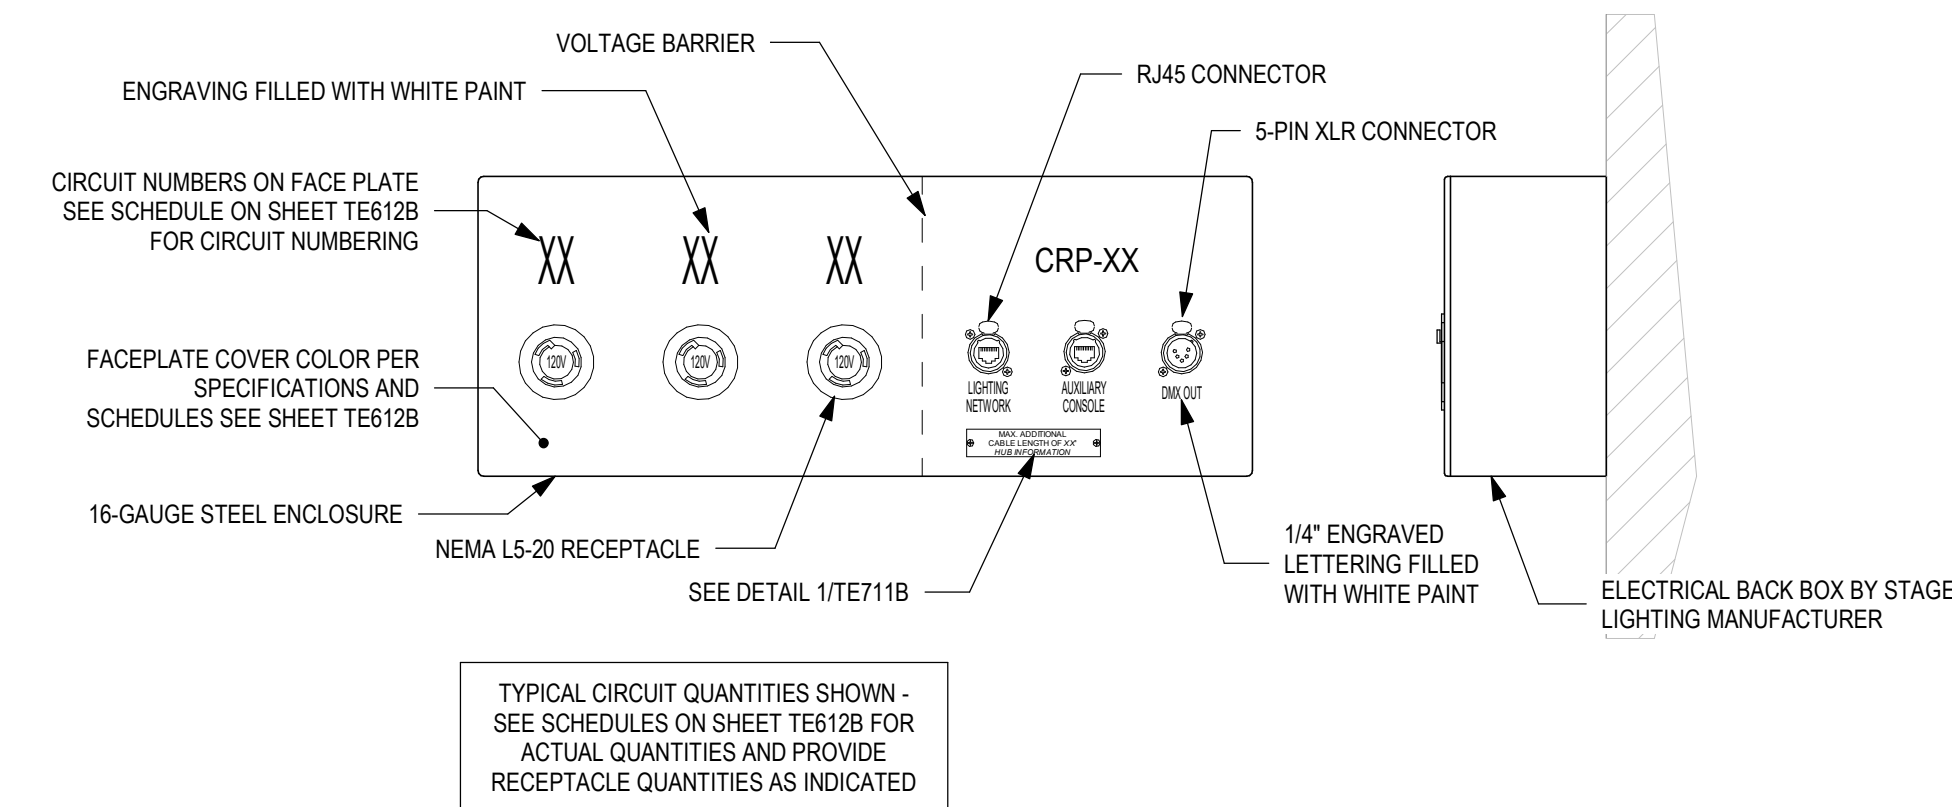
VOLTAGE BARRIER

ENGRAVING FILLED WITH WHITE PAINT

RJ45 CONNECTOR

5-PIN XLR CONNECTOR

CIRCUIT NUMBERS ON FACE PLATE SEE SCHEDULE ON SHEET TE612B FOR CIRCUIT NUMBERING

XX XX XX

CRP-XX

120V 120V 120V

LIGHTING NETWORK

AUXILIARY CONSOLE

DMX OUT

FACEPLATE COVER COLOR PER SPECIFICATIONS AND SCHEDULES SEE SHEET TE612B

MAX. ADDITIONAL CABLE LENGTH OF XX' HUB INFORMATION

16-GAUGE STEEL ENCLOSURE

NEMA L5-20 RECEPTACLE

SEE DETAIL 1/TE711B

1/4" ENGRAVED LETTERING FILLED WITH WHITE PAINT

ELECTRICAL BACK BOX BY STAGE LIGHTING MANUFACTURER

TYPICAL CIRCUIT QUANTITIES SHOWN - SEE SCHEDULES ON SHEET TE612B FOR ACTUAL QUANTITIES AND PROVIDE RECEPTACLE QUANTITIES AS INDICATED